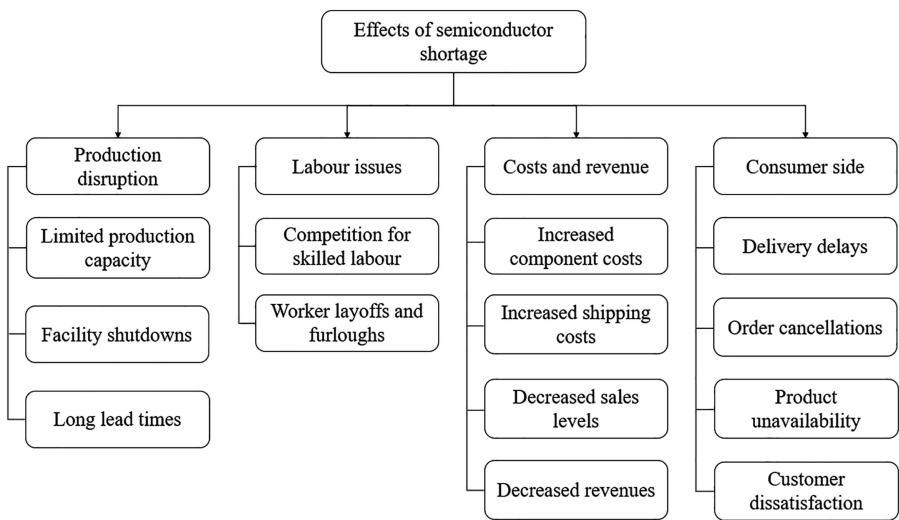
Effects of semiconductor shortage

Production disruption

Limited production capacity

Facility shutdowns

Long lead times

Labour issues

Competition for skilled labour

Worker layoffs and furloughs

Costs and revenue

Increased component costs

Increased shipping costs

Decreased sales levels

Decreased revenues

Consumer side

Delivery delays

Order cancellations

Product unavailability

Customer dissatisfaction